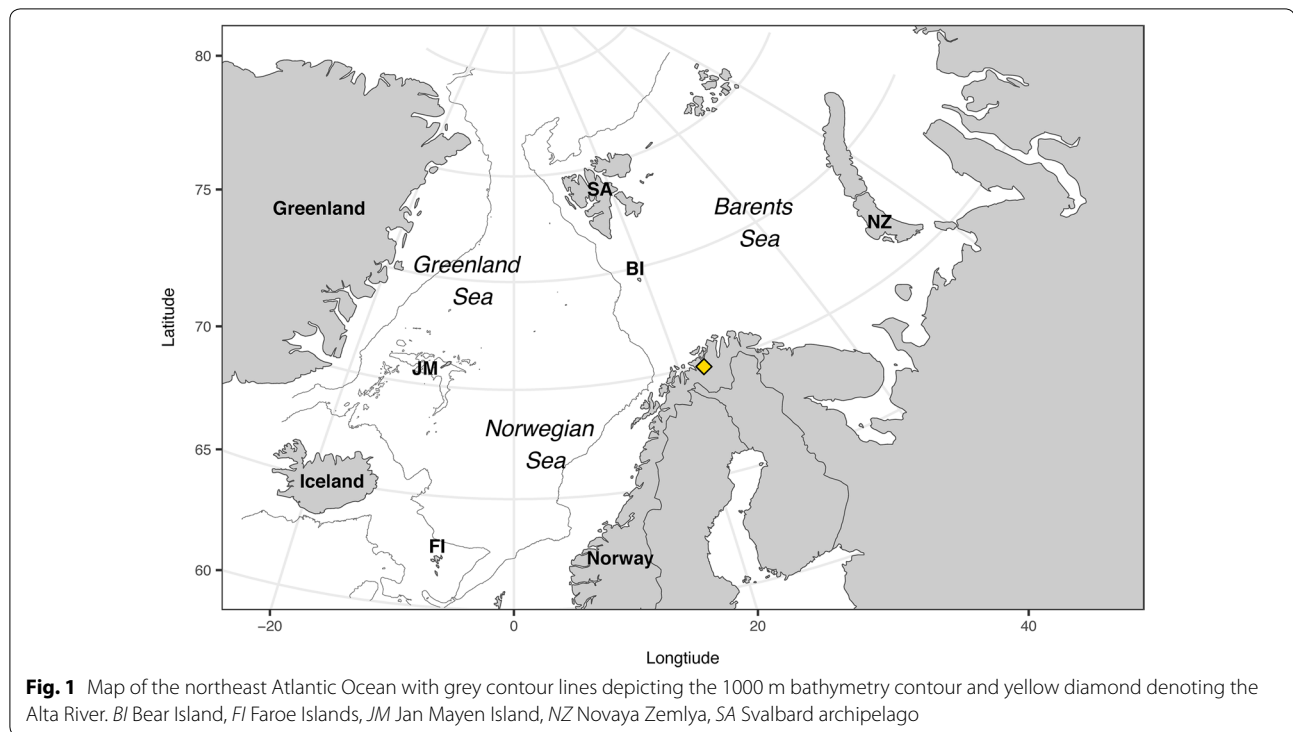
80

75

70

65

60

Latitude

Greenland

Greenland Sea

SA

BI

Barents Sea

NZ

JM

Norwegian Sea

Iceland

FI

Norway

−20

0

20

40

Longtiude

**Fig. 1** Map of the northeast Atlantic Ocean with grey contour lines depicting the 1000 m bathymetry contour and yellow diamond denoting the Alta River. *BI* Bear Island, *FI* Faroe Islands, *JM* Jan Mayen Island, *NZ* Novaya Zemlya, *SA* Svalbard archipelago